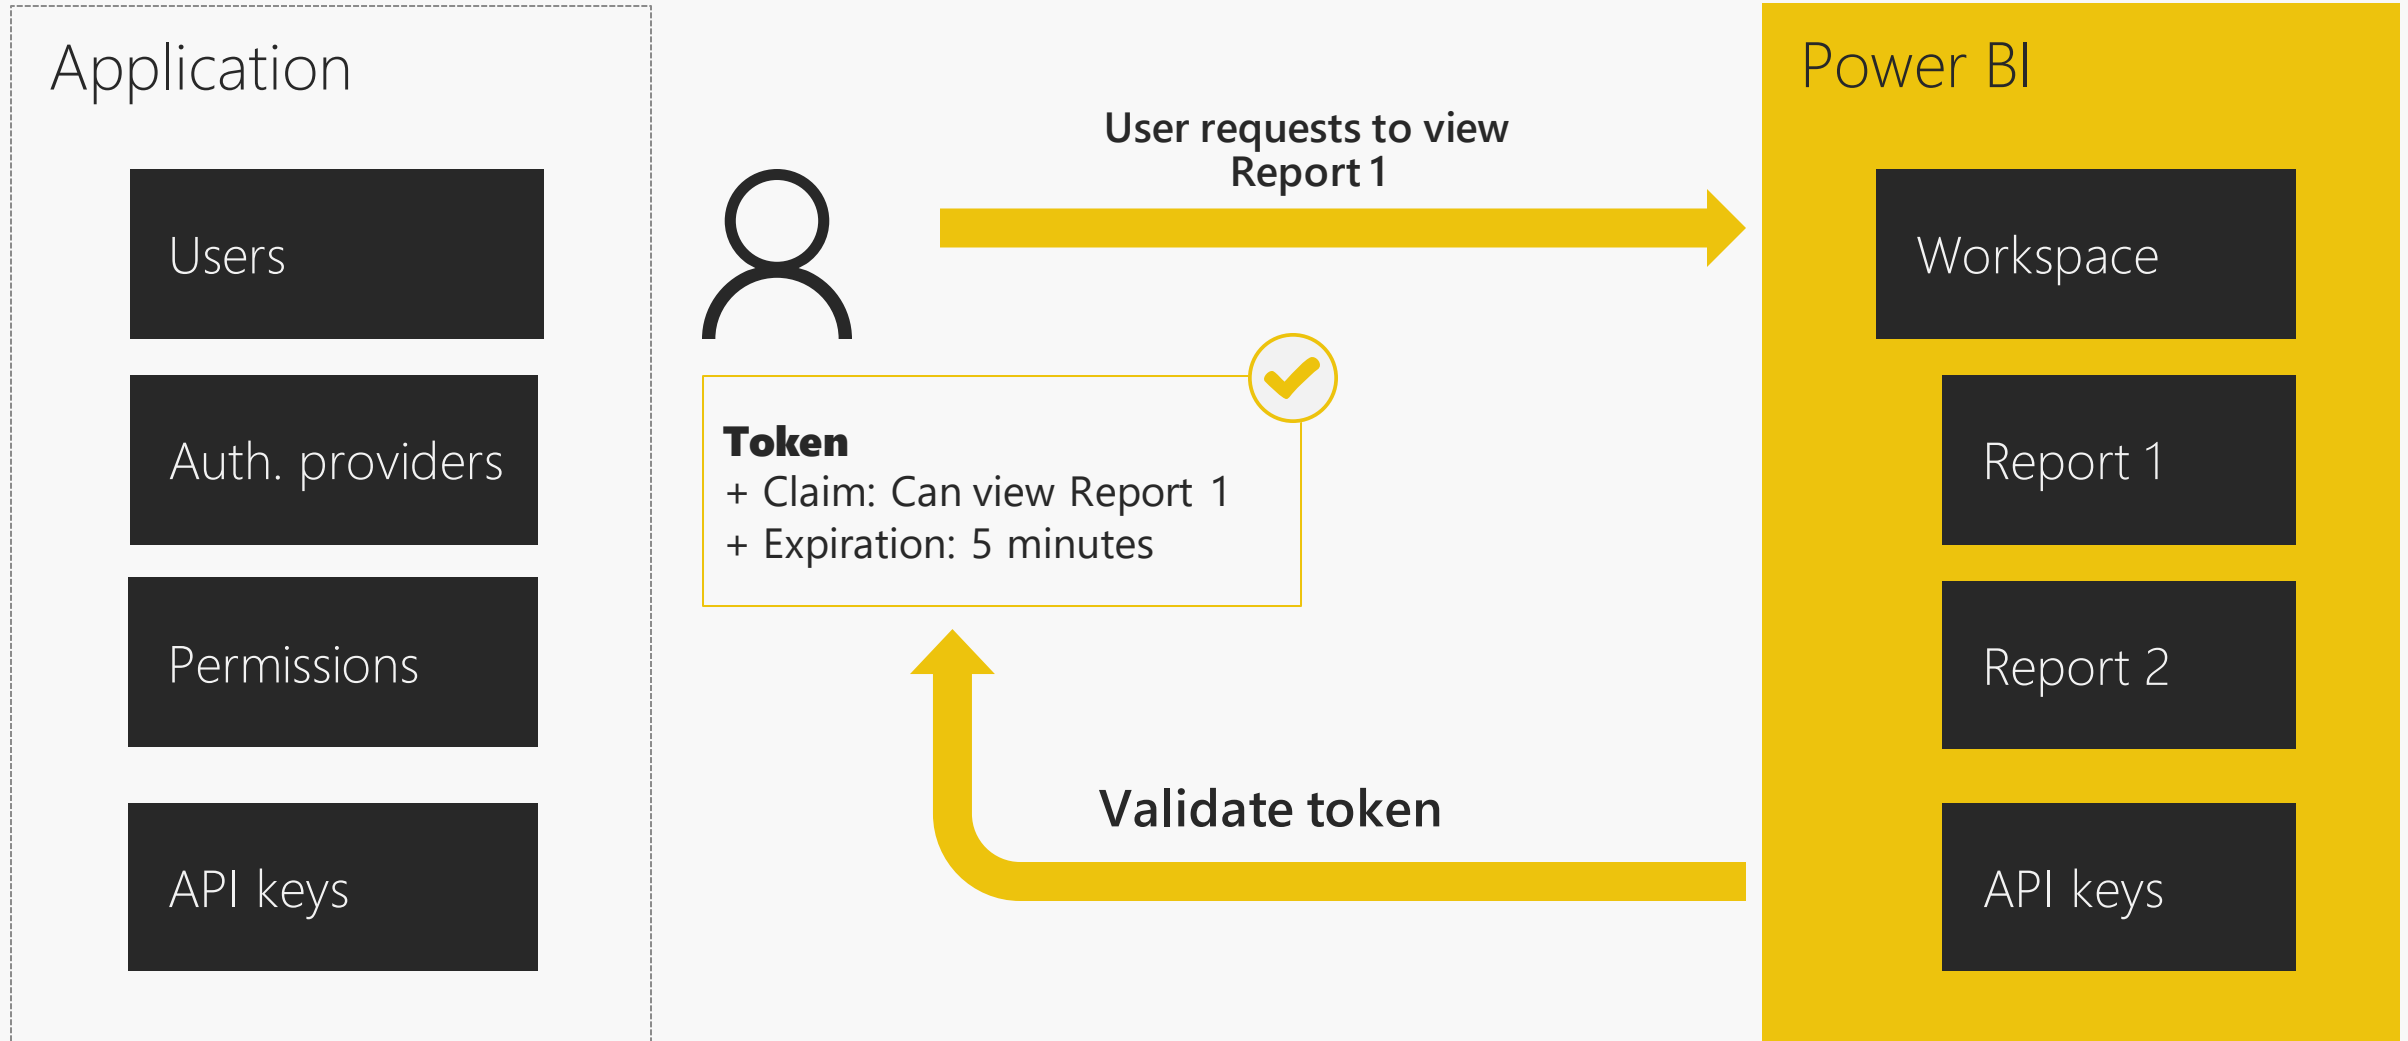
Application

Users

Auth. providers

Permissions

API keys

User requests to view Report 1

Token
+ Claim: Can view Report 1
+ Expiration: 5 minutes

Validate token

Power BI

Workspace

Report 1

Report 2

API keys